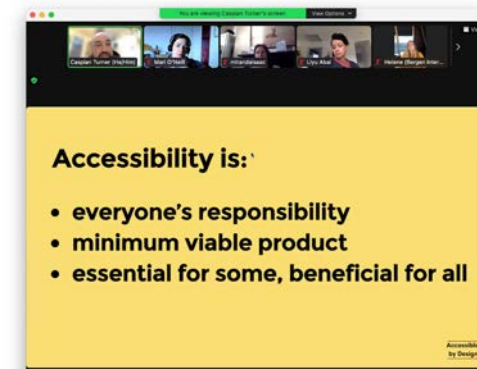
You are viewing Caspian Turner's screen

View Options

Caspian Turner (He/Him)

Mari O'Neill

mirandarasas

Llyu Abal

Helene (Bergen Inter...

Accessibility is:

• everyone's responsibility
• minimum viable product
• essential for some, beneficial for all

Accessib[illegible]
by Design